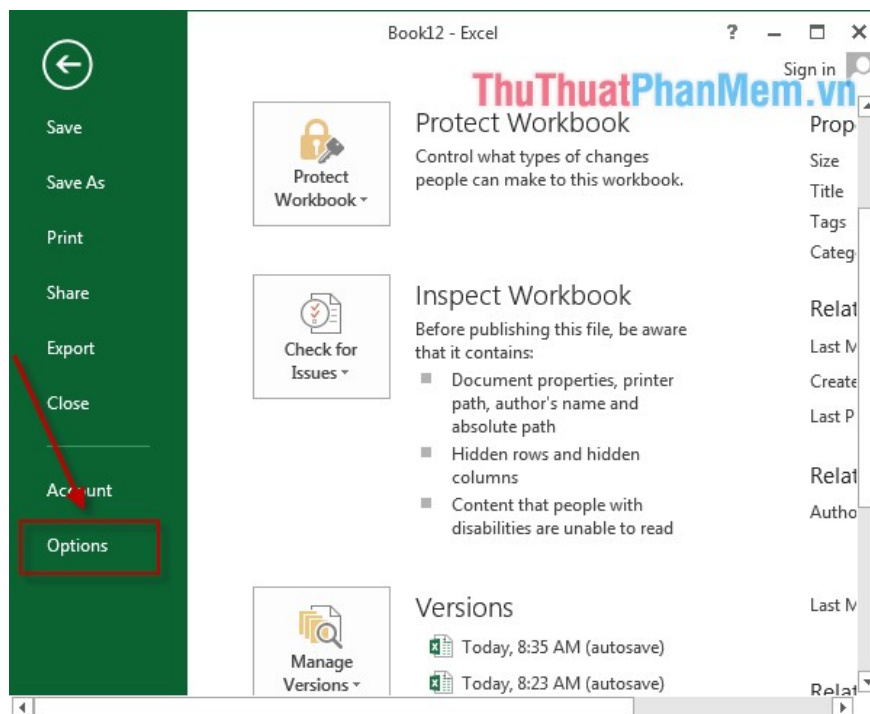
Book12 - Excel

? — ☐ ✕

Sign in

ThuThuatPhanMem.vn

Save

Save As

Print

Share

Export

Close

Account

Options

Protect Workbook

Protect Workbook

Control what types of changes people can make to this workbook.

Check for Issues

Inspect Workbook

Before publishing this file, be aware that it contains:

Document properties, printer path, author's name and absolute path

Hidden rows and hidden columns

Content that people with disabilities are unable to read

Manage Versions

Versions

Today, 8:35 AM (autosave)

Today, 8:23 AM (autosave)

Prop

Size

Title

Tags

Categ

Relat

Last M

Create

Last P

Relat

Autho

Last M

Relat